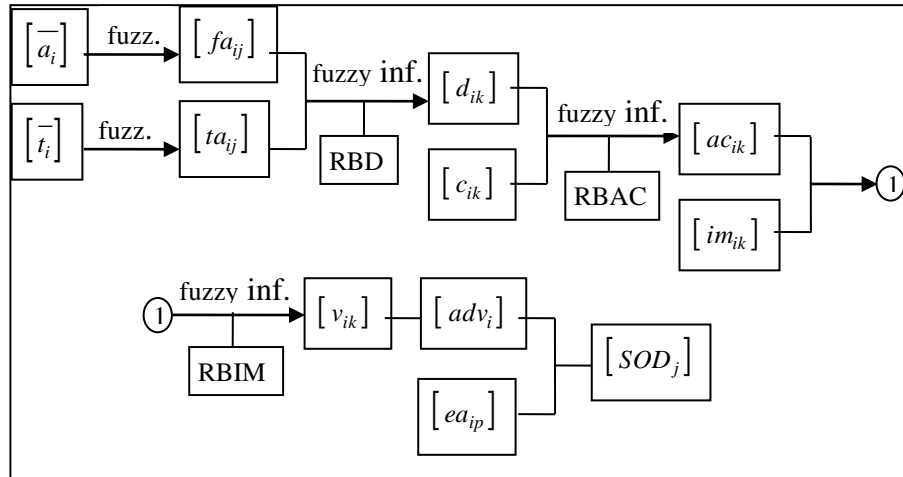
$\left[\overline{a_i}\right]$ fuzz. $\left[fa_{ij}\right]$

$\left[\overline{t_i}\right]$ fuzz. $\left[ta_{ij}\right]$

fuzzy inf.

RBD

$\left[d_{ik}\right]$

$\left[c_{ik}\right]$

fuzzy inf.

RBAC

$\left[ac_{ik}\right]$

$\left[im_{ik}\right]$

1

1

fuzzy inf.

RBIM

$\left[v_{ik}\right]$

$\left[adv_i\right]$

$\left[ea_{ip}\right]$

$\left[SOD_j\right]$